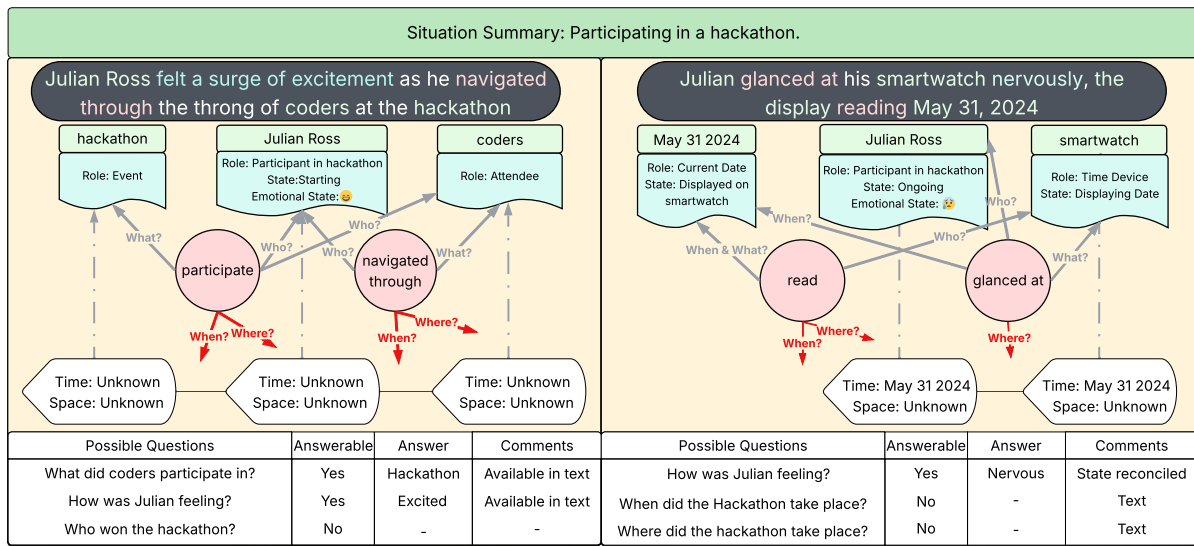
Situation Summary: Participating in a hackathon.

Julian Ross felt a surge of excitement as he navigated through the throng of coders at the hackathon

hackathon
Role: Event

Julian Ross
Role: Participant in hackathon
State:Starting
Emotional State:😄

coders
Role: Attendee

What?
Who?
Who?
Who?
What?

participate

navigated through

When?
Where?
When?
Where?

Time: Unknown
Space: Unknown

Time: Unknown
Space: Unknown

Time: Unknown
Space: Unknown

Julian glanced at his smartwatch nervously, the display reading May 31, 2024

May 31 2024
Role: Current Date
State: Displayed on smartwatch

Julian Ross
Role: Participant in hackathon
State: Ongoing
Emotional State: 😰

smartwatch
Role: Time Device
State: Displaying Date

When?
Who?
When & What?
Who?
What?

read

glanced at

Where?
When?
Where?

Time: May 31 2024
Space: Unknown

Time: May 31 2024
Space: Unknown

| Possible Questions | Answerable | Answer | Comments |
|---|---|---|---|
| What did coders participate in? | Yes | Hackathon | Available in text |
| How was Julian feeling? | Yes | Excited | Available in text |
| Who won the hackathon? | No | - | - |

| Possible Questions | Answerable | Answer | Comments |
|---|---|---|---|
| How was Julian feeling? | Yes | Nervous | State reconciled |
| When did the Hackathon take place? | No | - | Text |
| Where did the hackathon take place? | No | - | Text |